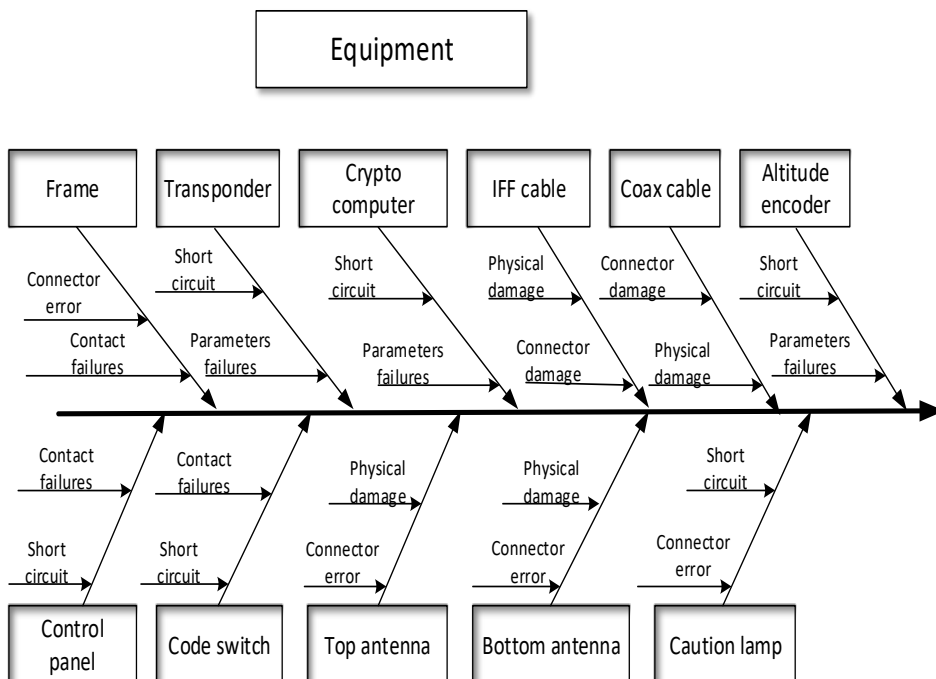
Equipment

Frame

Connector error

Contact failures

Transponder

Short circuit

Parameters failures

Crypto computer

Short circuit

Parameters failures

IFF cable

Physical damage

Connector damage

Coax cable

Connector damage

Physical damage

Altitude encoder

Short circuit

Parameters failures

Contact failures

Short circuit

Control panel

Contact failures

Short circuit

Code switch

Physical damage

Connector error

Top antenna

Physical damage

Connector error

Bottom antenna

Short circuit

Connector error

Caution lamp